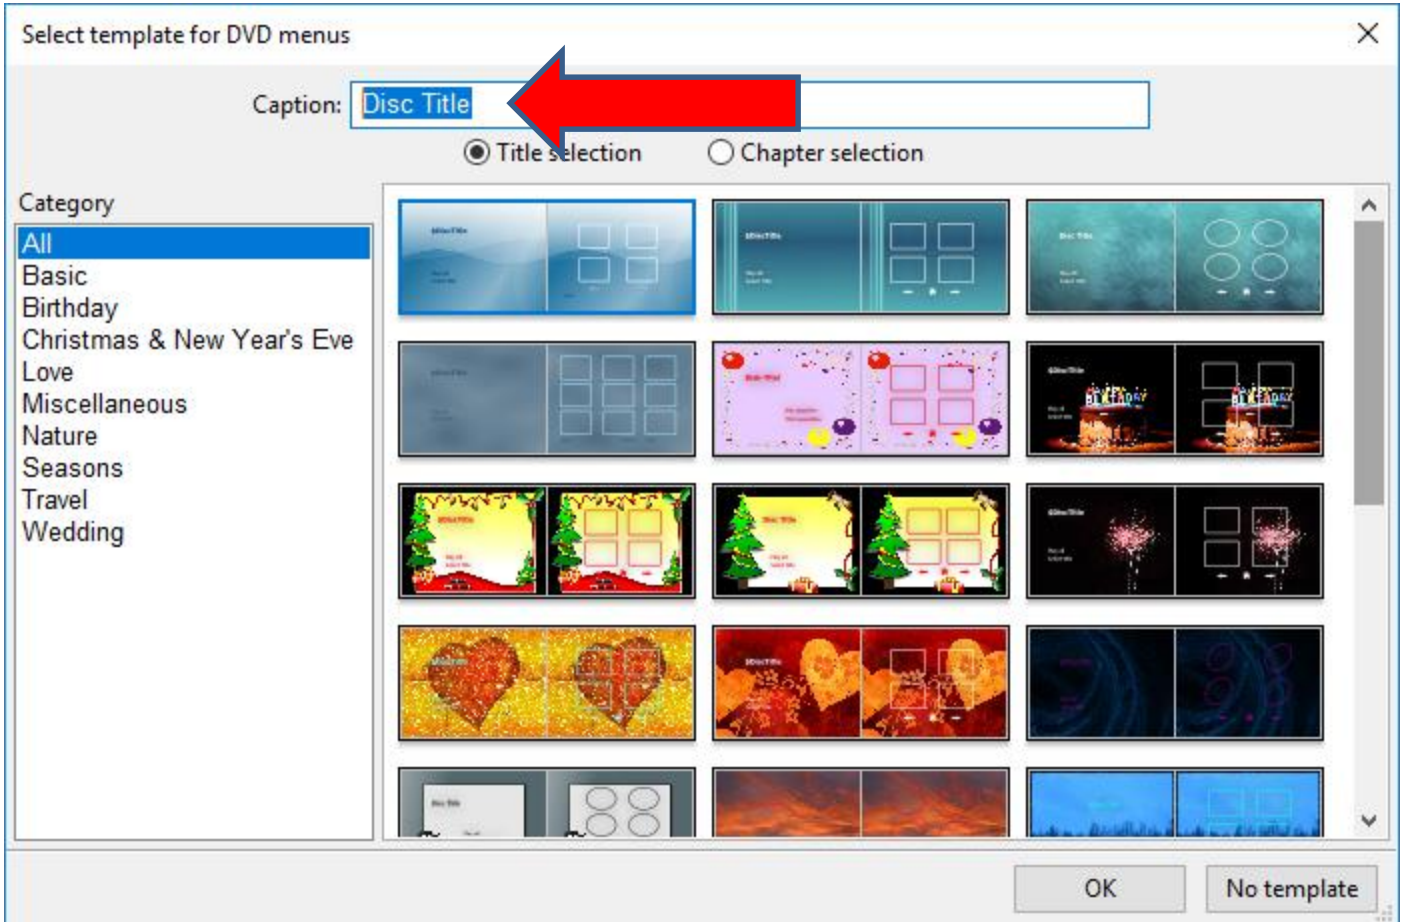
Select template for DVD menus

Caption: Disc Title

Title selection
Chapter selection

Category
All
Basic
Birthday
Christmas & New Year's Eve
Love
Miscellaneous
Nature
Seasons
Travel
Wedding

OK
No template